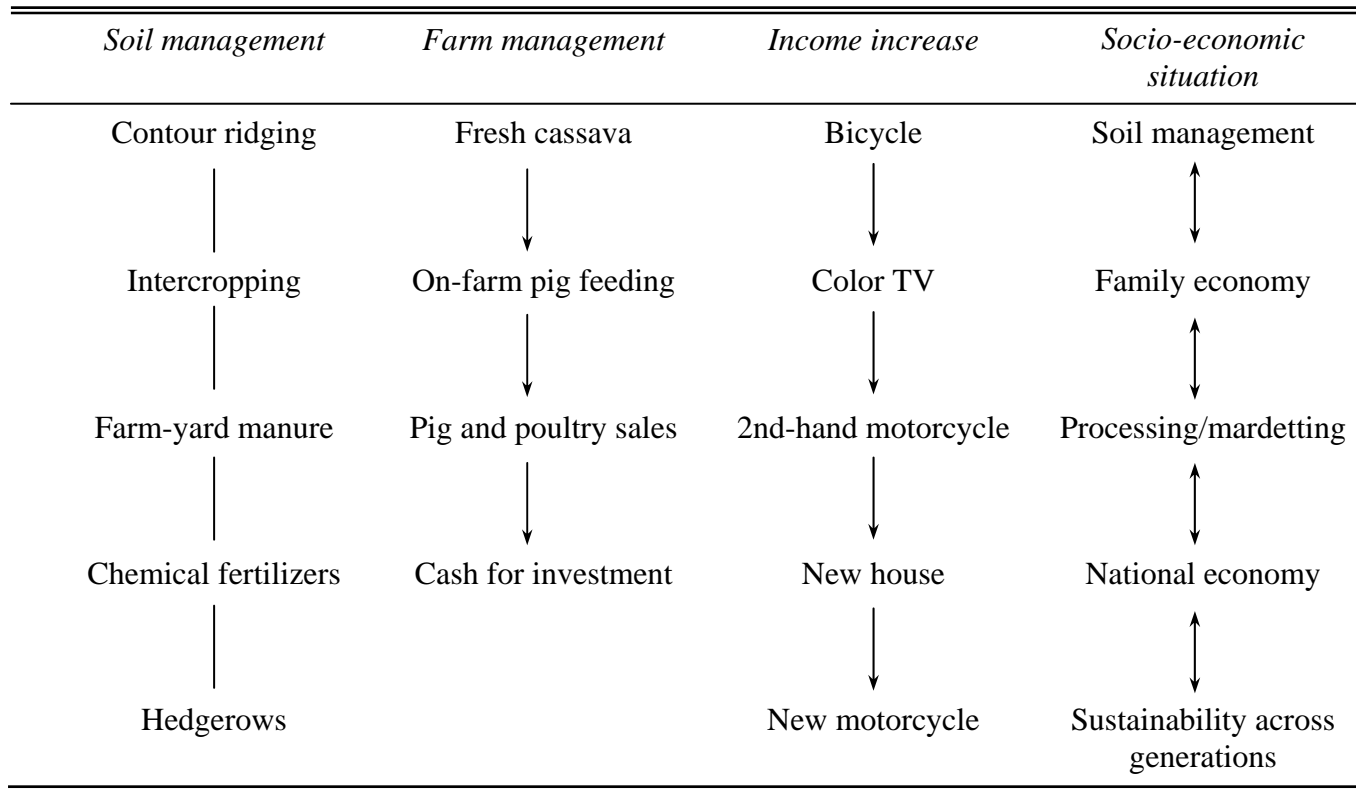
| *Soil management* | *Farm management* | *Income increase* | *Socio-economic situation* |
|---|---|---|---|
| Contour ridging | Fresh cassava | Bicycle | Soil management |
| Intercropping | On-farm pig feeding | Color TV | Family economy |
| Farm-yard manure | Pig and poultry sales | 2nd-hand motorcycle | Processing/mardetting |
| Chemical fertilizers | Cash for investment | New house | National economy |
| Hedgerows | | New motorcycle | Sustainability across generations |